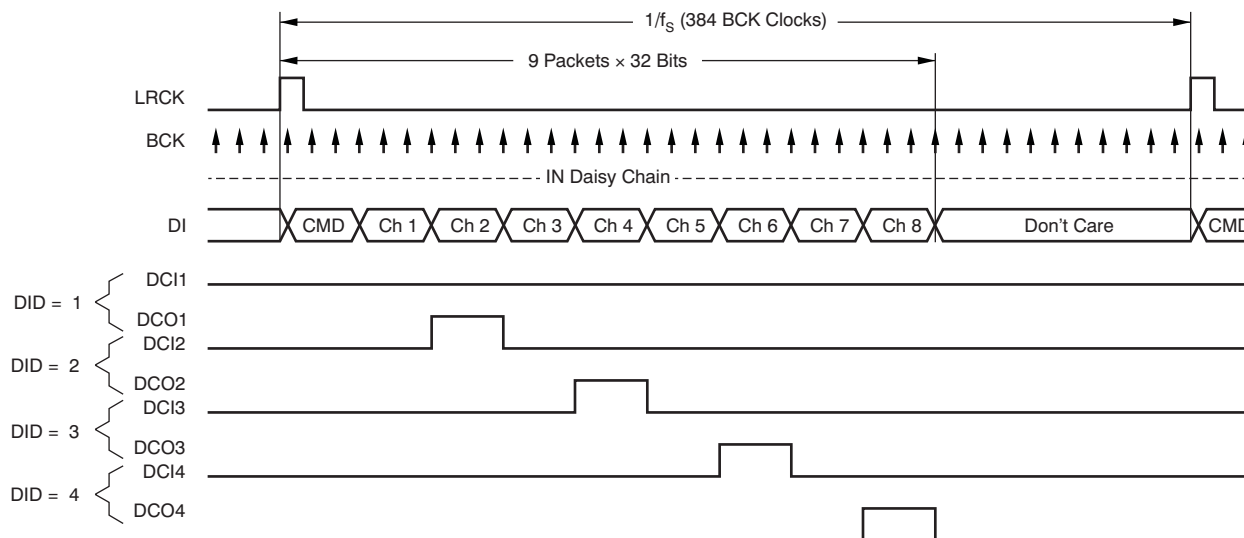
$1/f_S$ (384 BCK Clocks)

9 Packets × 32 Bits

LRCK

BCK

IN Daisy Chain

DI

CMD Ch 1 Ch 2 Ch 3 Ch 4 Ch 5 Ch 6 Ch 7 Ch 8 Don't Care CMD

DID = 1 DCI1 DCO1

DID = 2 DCI2 DCO2

DID = 3 DCI3 DCO3

DID = 4 DCI4 DCO4